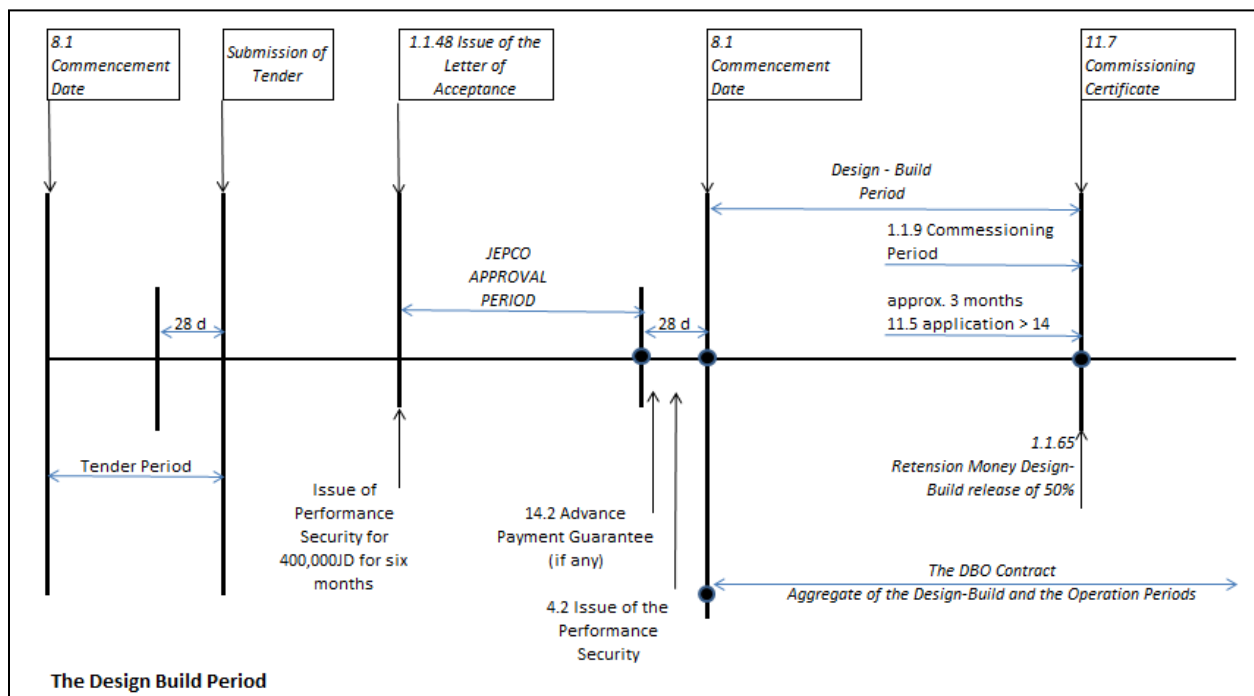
8.1 Commencement Date

Submission of Tender

1.1.48 Issue of the Letter of Acceptance

8.1 Commencement Date

11.7 Commissioning Certificate

Design - Build Period

1.1.9 Commessioning Period

approx. 3 months

11.5 application > 14

JEPCO APPROVAL PERIOD

28 d

28 d

Tender Period

Issue of Performance Security for 400,000JD for six months

14.2 Advance Payment Guarantee (if any)

4.2 Issue of the Performance Security

1.1.65 Retension Money Design-Build release of 50%

The DBO Contract
Aggregate of the Design-Build and the Operation Periods

The Design Build Period